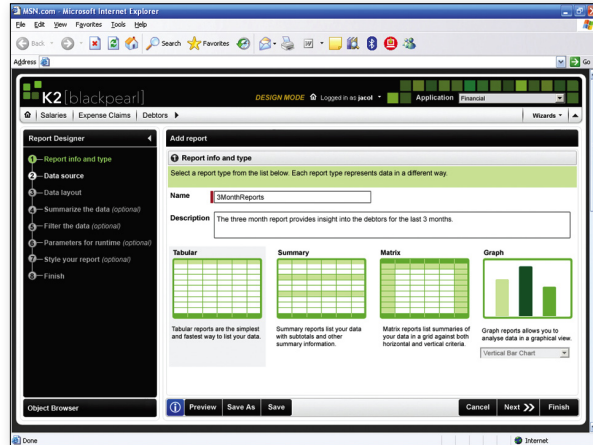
MSN.com - Microsoft Internet Explorer

File Edit View Favorites Tools Help

Back Search Favorites

Address Go

K2 [blackpearl]

DESIGN MODE Logged in as jacol Application Financial

Salaries | Expense Claims | Debtors

Wizards

Report Designer

1 Report info and type
2 Data source
3 Data layout
4 Summarize the data (optional)
5 Filter the data (optional)
6 Parameters for runtime (optional)
7 Style your report (optional)
8 Finish

Add report

1 Report info and type

Select a report type from the list below. Each report type represents data in a different way.

Name 3MonthReports

Description The three month report provides insight into the debtors for the last 3 months.

Tabular

Tabular reports are the simplest and fastest way to list your data.

Summary

Summary reports list your data with subtotals and other summary information.

Matrix

Matrix reports list summaries of your data in a grid against both horizontal and vertical criteria.

Graph

Graph reports allows you to analyse data in a graphical view.

Vertical Bar Chart

Object Browser

Preview Save As Save

Cancel Next Finish

Done

Internet